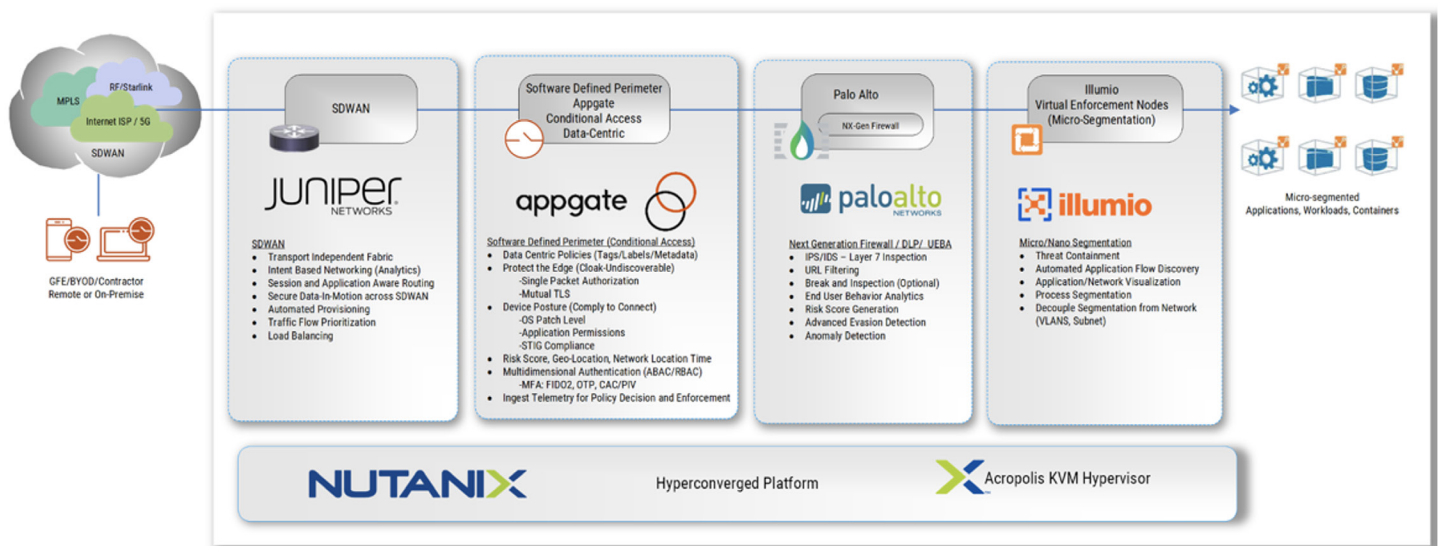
MPLS
RF/Starlink
Internet ISP / 5G
SDWAN

GFE/BYOD/Contractor
Remote or On-Premise

SDWAN

JUNIPER
NETWORKS

SDWAN
- Transport Independent Fabric
- Intent Based Networking (Analytics)
- Session and Application Aware Routing
- Secure Data-In-Motion across SDWAN
- Automated Provisioning
- Traffic Flow Prioritization
- Load Balancing

Software Defined Perimeter
Appgate
Conditional Access
Data-Centric

appgate

Software Defined Perimeter (Conditional Access)
- Data Centric Policies (Tags/Labels/Metadata)
- Protect the Edge (Cloak-Undiscoverable)
  -Single Packet Authorization
  -Mutual TLS
- Device Posture (Comply to Connect)
  -OS Patch Level
  -Application Permissions
  -STIG Compliance
- Risk Score, Geo-Location, Network Location Time
- Multidimensional Authentication (ABAC/RBAC)
  -MFA: FIDO2, OTP, CAC/PIV
- Ingest Telemetry for Policy Decision and Enforcement

Palo Alto
NX-Gen Firewall

paloalto
NETWORKS

Next Generation Firewall / DLP/ UEBA
- IPS/IDS – Layer 7 Inspection
- URL Filtering
- Break and Inspection (Optional)
- End User Behavior Analytics
- Risk Score Generation
- Advanced Evasion Detection
- Anomaly Detection

Illumio
Virtual Enforcement Nodes
(Micro-Segmentation)

illumio

Micro/Nano Segmentation
- Threat Containment
- Automated Application Flow Discovery
- Application/Network Visualization
- Process Segmentation
- Decouple Segmentation from Network (VLANS, Subnet)

Micro-segmented
Applications, Workloads, Containers

NUTANIX
Hyperconverged Platform
Acropolis KVM Hypervisor